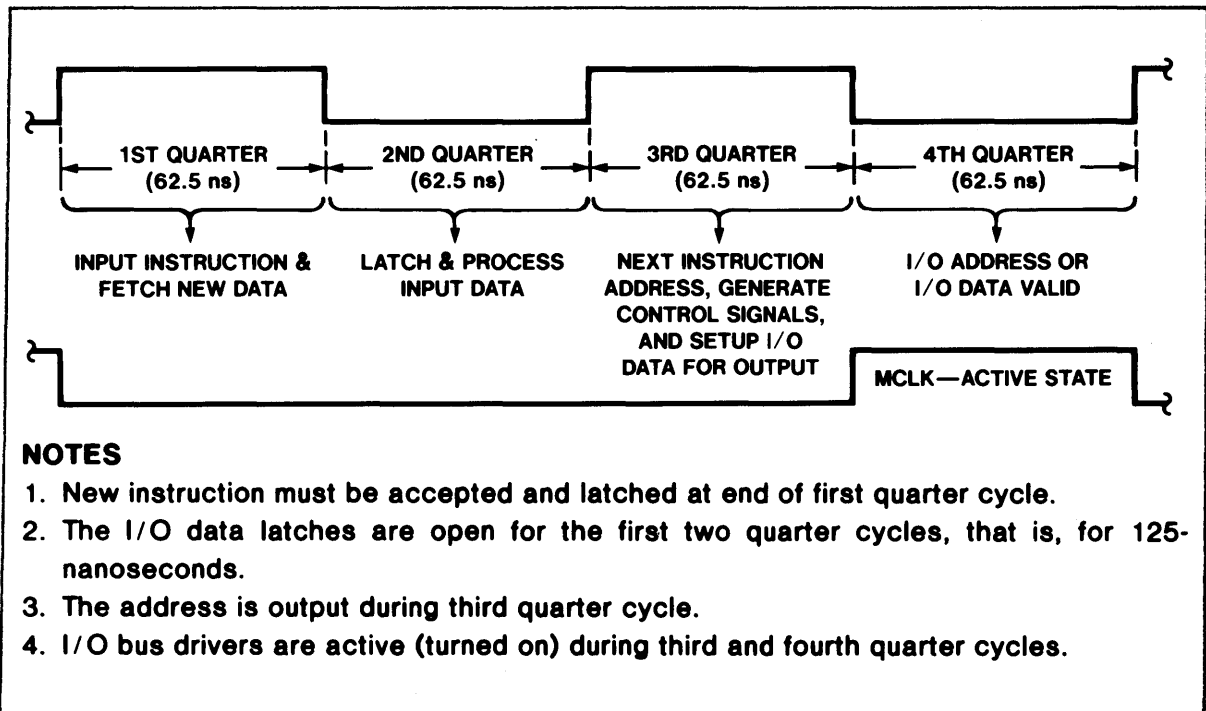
1ST QUARTER (62.5 ns)

2ND QUARTER (62.5 ns)

3RD QUARTER (62.5 ns)

4TH QUARTER (62.5 ns)

INPUT INSTRUCTION & FETCH NEW DATA

LATCH & PROCESS INPUT DATA

NEXT INSTRUCTION ADDRESS, GENERATE CONTROL SIGNALS, AND SETUP I/O DATA FOR OUTPUT

I/O ADDRESS OR I/O DATA VALID

MCLK—ACTIVE STATE

NOTES
1. New instruction must be accepted and latched at end of first quarter cycle.
2. The I/O data latches are open for the first two quarter cycles, that is, for 125-nanoseconds.
3. The address is output during third quarter cycle.
4. I/O bus drivers are active (turned on) during third and fourth quarter cycles.